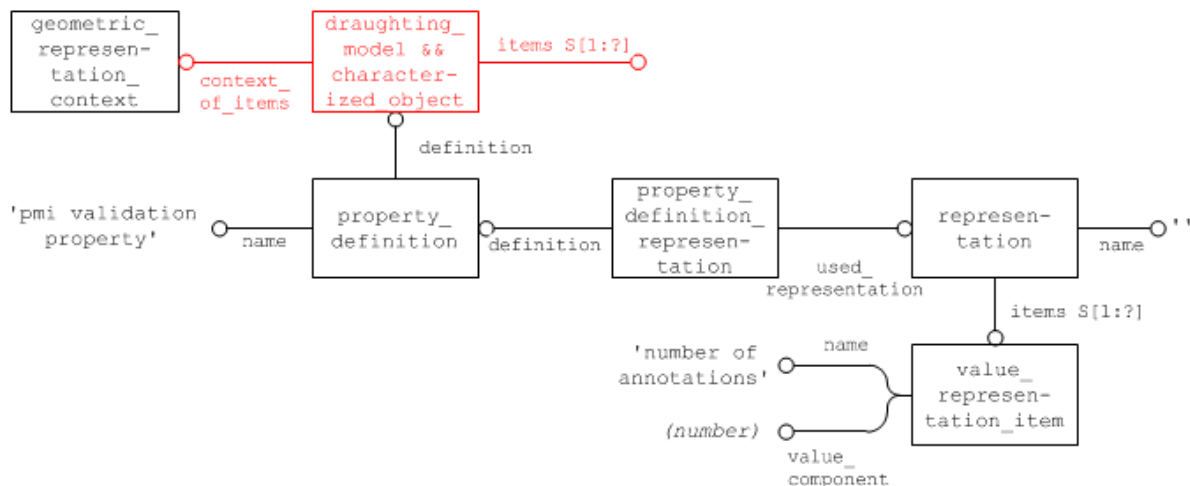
geometric_representation_context

context_of_items

draughting_model && characterized_object

items S[1:?]

definition

'pmi validation property'

name

property_definition

definition

property_definition_representation

used_representation

representation

name

''

items S[1:?]

'number of annotations'

name

value_representation_item

(number)

value_component